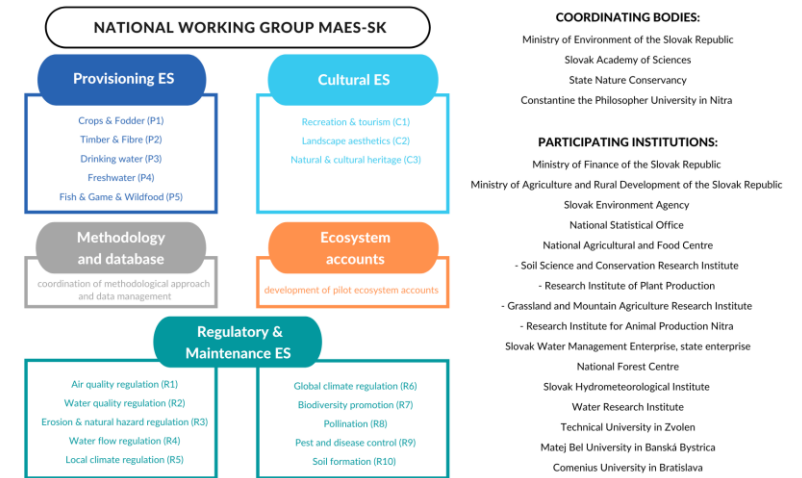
NATIONAL WORKING GROUP MAES-SK

Provisioning ES

Crops & Fodder (P1)
Timber & Fibre (P2)
Drinking water (P3)
Freshwater (P4)
Fish & Game & Wildfood (P5)

Cultural ES

Recreation & tourism (C1)
Landscape aesthetics (C2)
Natural & cultural heritage (C3)

Methodology and database

coordination of methodological approach and data management

Ecosystem accounts

development of pilot ecosystem accounts

Regulatory & Maintenance ES

Air quality regulation (R1)
Water quality regulation (R2)
Erosion & natural hazard regulation (R3)
Water flow regulation (R4)
Local climate regulation (R5)

Global climate regulation (R6)
Biodiversity promotion (R7)
Pollination (R8)
Pest and disease control (R9)
Soil formation (R10)

COORDINATING BODIES:

Ministry of Environment of the Slovak Republic
Slovak Academy of Sciences
State Nature Conservancy
Constantine the Philosopher University in Nitra

PARTICIPATING INSTITUTIONS:

Ministry of Finance of the Slovak Republic
Ministry of Agriculture and Rural Development of the Slovak Republic
Slovak Environment Agency
National Statistical Office
National Agricultural and Food Centre
- Soil Science and Conservation Research Institute
- Research Institute of Plant Production
- Grassland and Mountain Agriculture Research Institute
- Research Institute for Animal Production Nitra
Slovak Water Management Enterprise, state enterprise
National Forest Centre
Slovak Hydrometeorological Institute
Water Research Institute
Technical University in Zvolen
Matej Bel University in Banská Bystrica
Comenius University in Bratislava